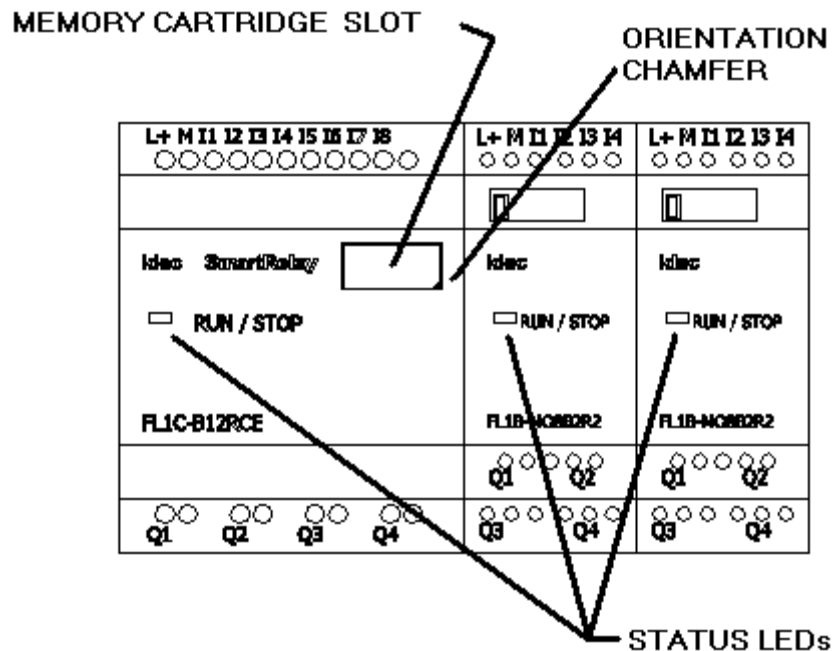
MEMORY CARTRIDGE SLOT

ORIENTATION CHAMFER

L+ M I1 I2 I3 I4 I5 I6 I7 I8

idec SmartRelay

RUN / STOP

FL1C-B12RCE

Q1 Q2 Q3 Q4

L+ M I1 I2 I3 I4

idec

RUN / STOP

FL1B-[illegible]

Q1 Q2

Q3 Q4

L+ M I1 I2 I3 I4

idec

RUN / STOP

FL1B-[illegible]

Q1 Q2

Q3 Q4

STATUS LEDs